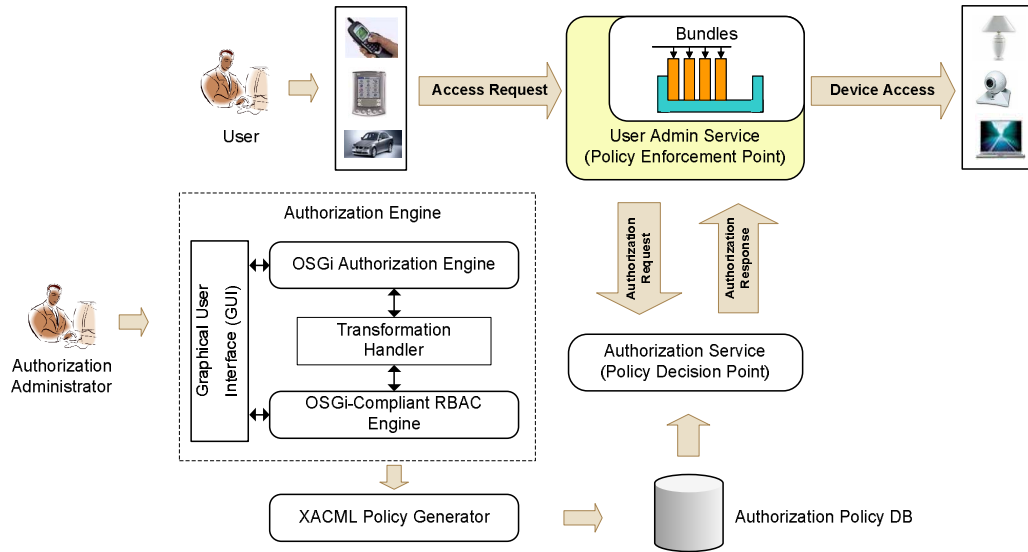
User

Access Request

Bundles

User Admin Service
(Policy Enforcement Point)

Device Access

Authorization Engine

Graphical User Interface (GUI)

OSGi Authorization Engine

Transformation Handler

OSGi-Compliant RBAC Engine

Authorization Administrator

Authorization Request

Authorization Response

Authorization Service
(Policy Decision Point)

XACML Policy Generator

Authorization Policy DB